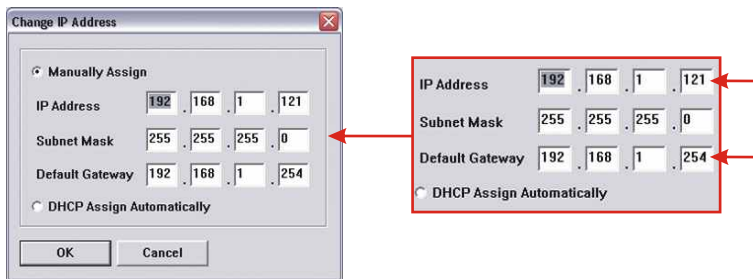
Change IP Address

Manually Assign

| IP Address | 192 | 168 | 1 | 121 |
|---|---|---|---|---|
| Subnet Mask | 255 | 255 | 255 | 0 |
| Default Gateway | 192 | 168 | 1 | 254 |

DHCP Assign Automatically

OK Cancel

| IP Address | 192 | 168 | 1 | 121 |
|---|---|---|---|---|
| Subnet Mask | 255 | 255 | 255 | 0 |
| Default Gateway | 192 | 168 | 1 | 254 |

DHCP Assign Automatically